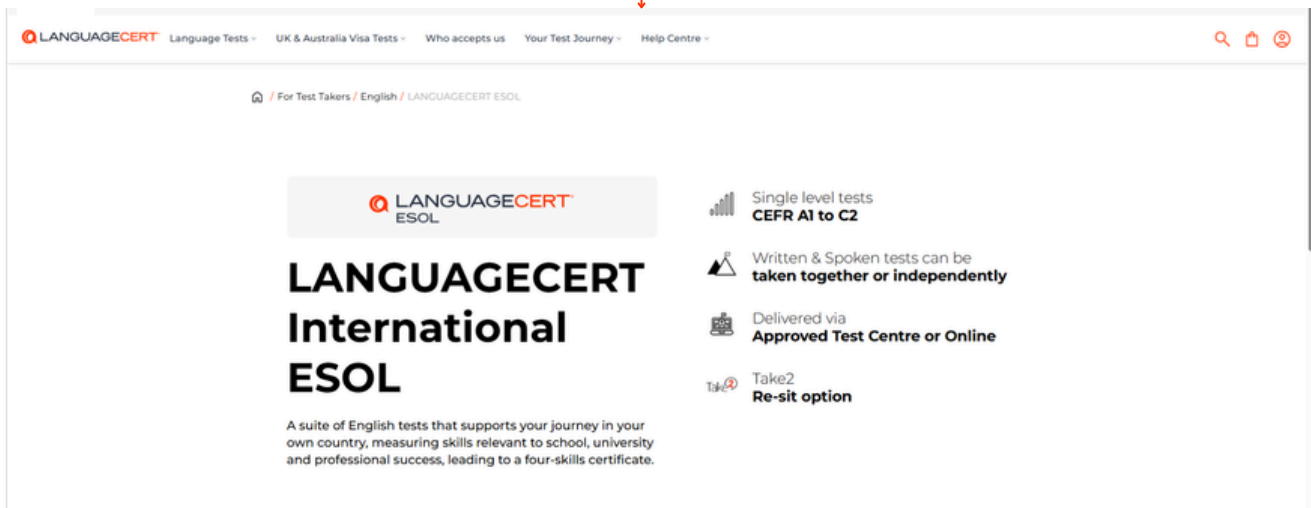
LANGUAGECERT Language Tests UK & Australia Visa Tests Who accepts us Your Test Journey Help Centre

/ For Test Takers / English / LANGUAGECERT ESOL

LANGUAGECERT ESOL

LANGUAGECERT International ESOL

A suite of English tests that supports your journey in your own country, measuring skills relevant to school, university and professional success, leading to a four-skills certificate.

Single level tests
CEFR A1 to C2

Written & Spoken tests can be
taken together or independently

Delivered via
Approved Test Centre or Online

Take2
Take2
Re-sit option